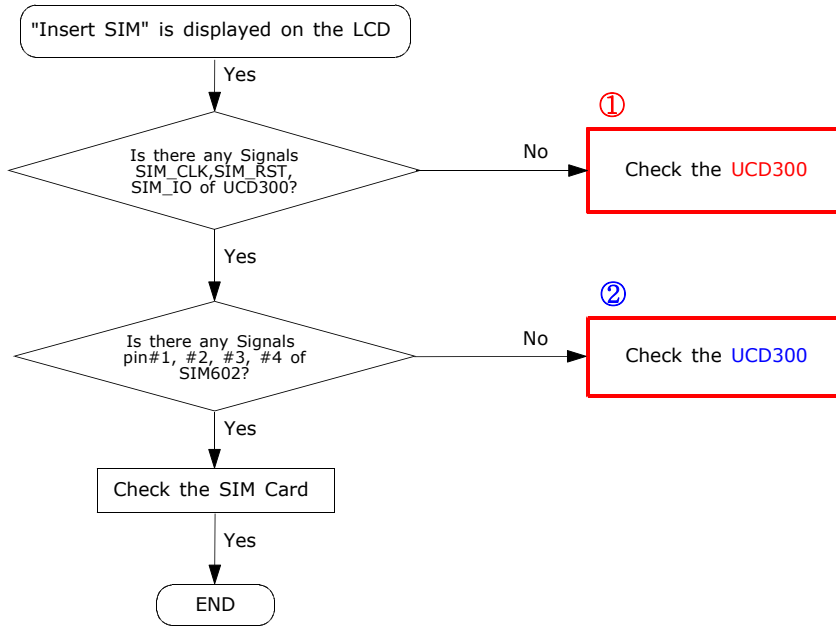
"Insert SIM" is displayed on the LCD

Yes

Is there any Signals SIM_CLK,SIM_RST, SIM_IO of UCD300?

No

①

Check the UCD300

Yes

Is there any Signals pin#1, #2, #3, #4 of SIM602?

No

②

Check the UCD300

Yes

Check the SIM Card

Yes

END